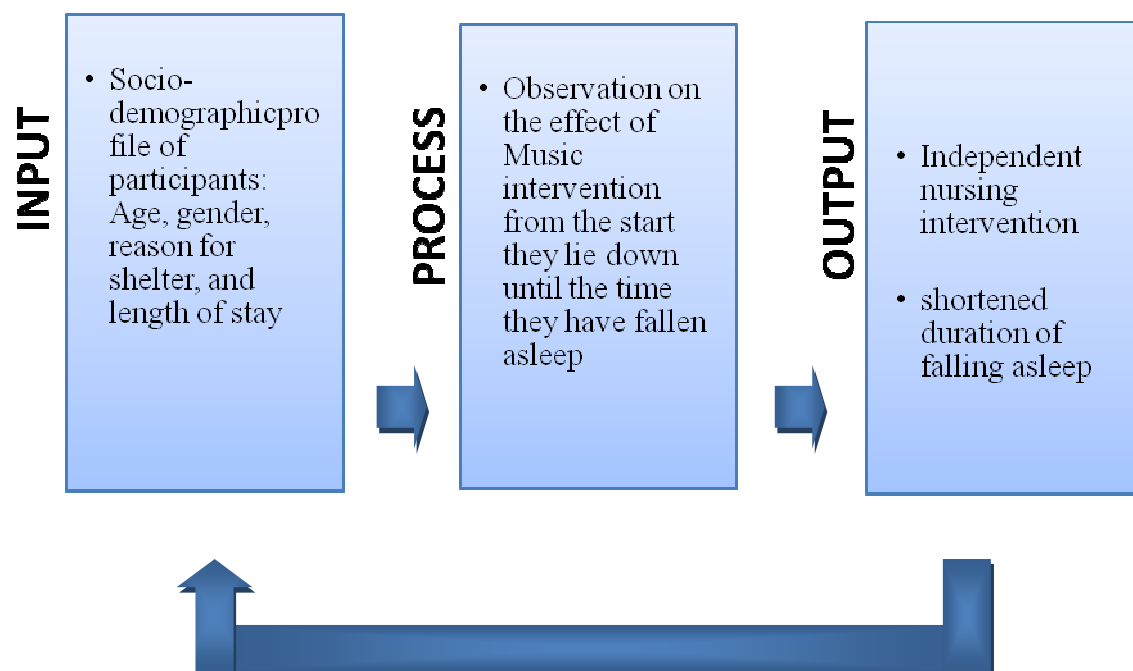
INPUT

• Socio-demographicpro file of participants: Age, gender, reason for shelter, and length of stay

PROCESS

• Observation on the effect of Music intervention from the start they lie down until the time they have fallen asleep

OUTPUT

• Independent nursing intervention

• shortened duration of falling asleep